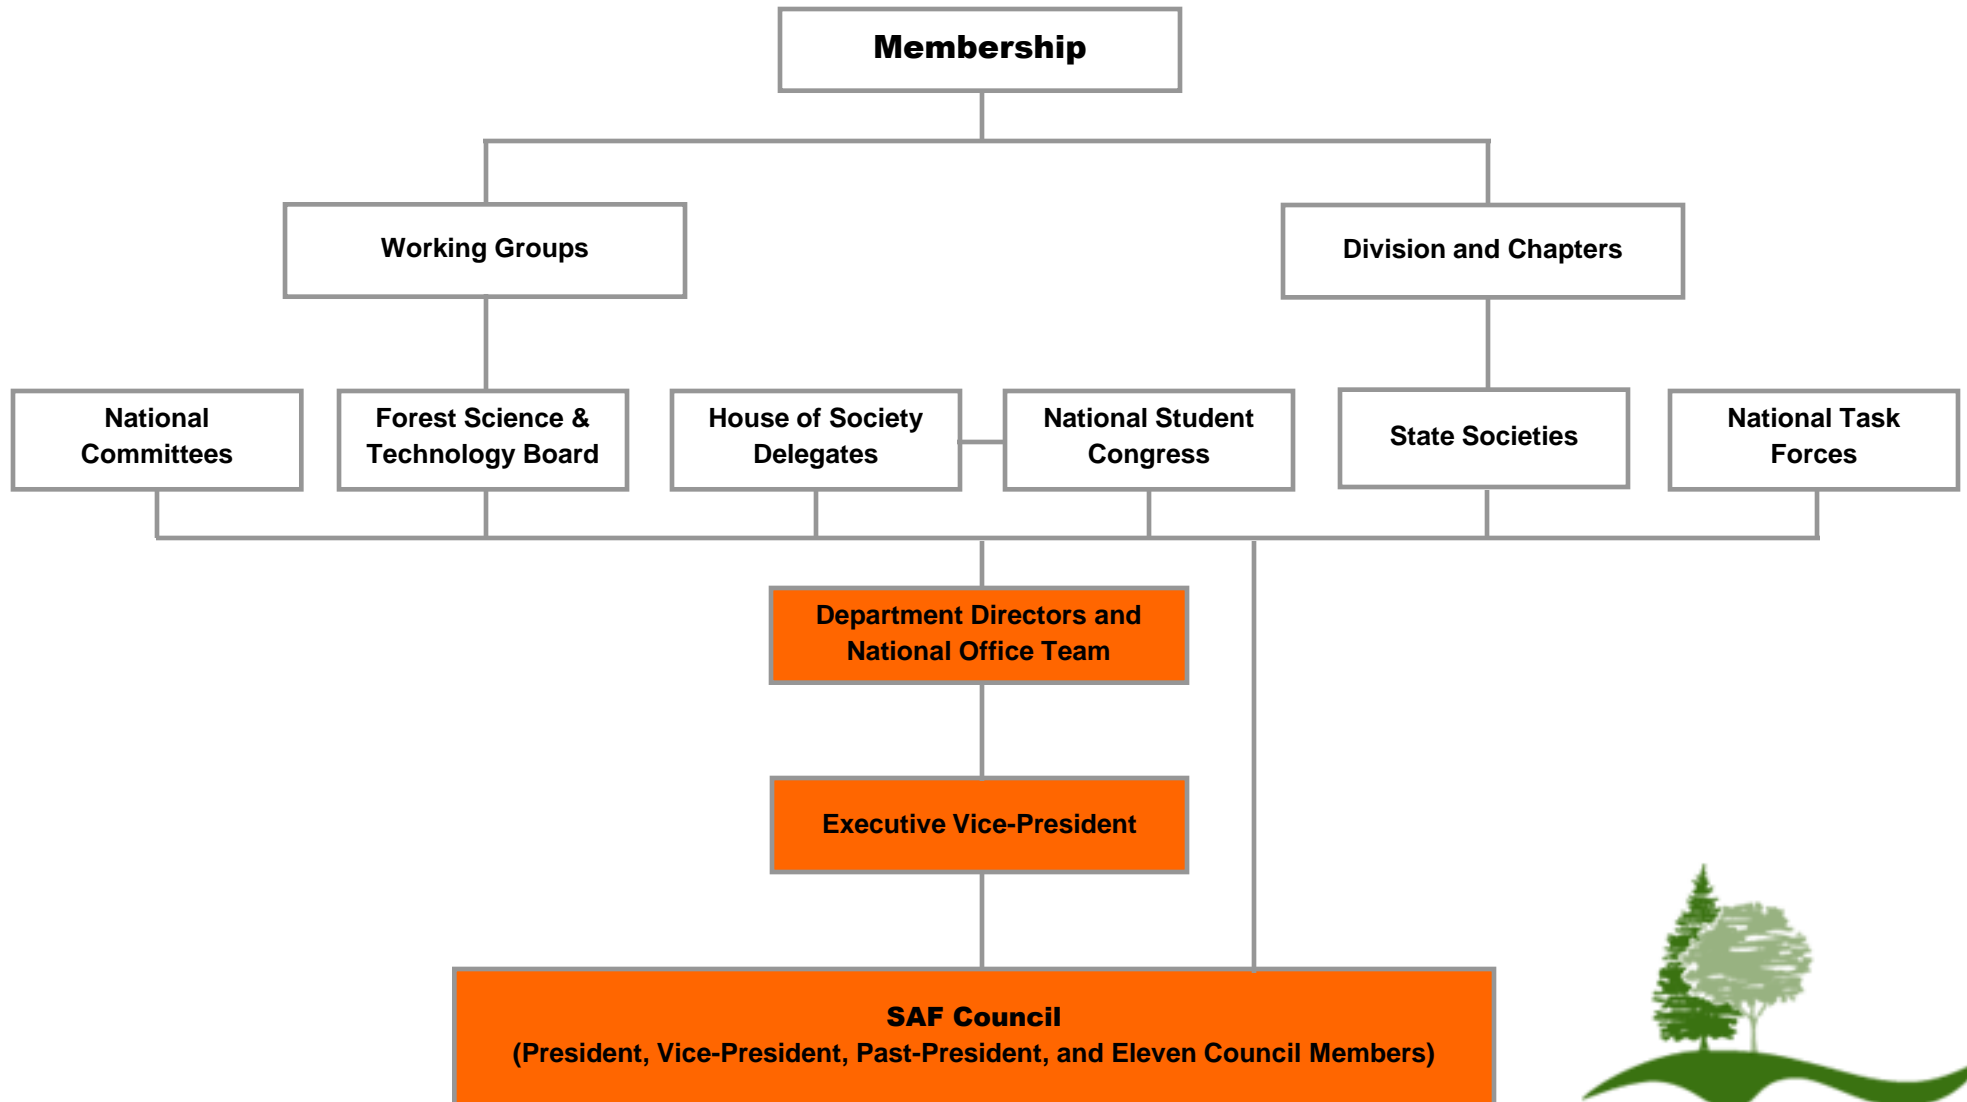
Membership

Working Groups

Division and Chapters

National Committees

Forest Science & Technology Board

House of Society Delegates

National Student Congress

State Societies

National Task Forces

Department Directors and National Office Team

Executive Vice-President

SAF Council
(President, Vice-President, Past-President, and Eleven Council Members)